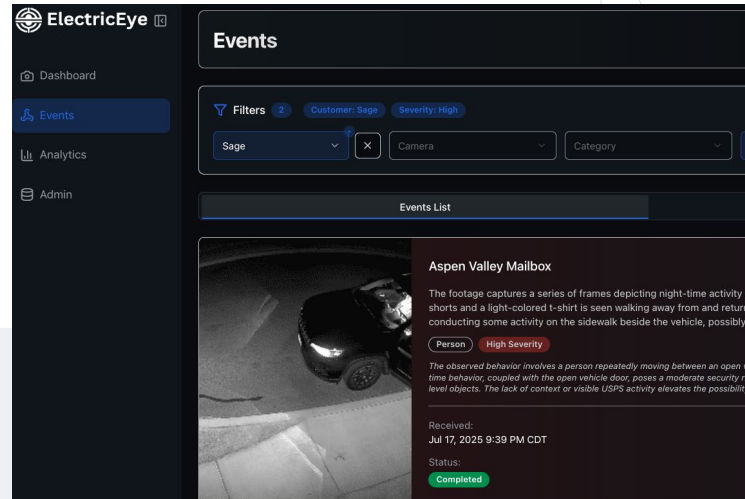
ElectricEye

Dashboard

Events

Analytics

Admin

Events

Filters 2 Customer: Sage Severity: High

Sage

Camera

Category

Events List

Aspen Valley Mailbox

The footage captures a series of frames depicting night-time activity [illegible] shorts and a light-colored t-shirt is seen walking away from and retur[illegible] conducting some activity on the sidewalk beside the vehicle, possibly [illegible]

Person High Severity

The observed behavior involves a person repeatedly moving between an open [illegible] time behavior, coupled with the open vehicle door, poses a moderate security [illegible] level objects. The lack of context or visible USPS activity elevates the possibili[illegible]

Received:
Jul 17, 2025 9:39 PM CDT

Status:
Completed